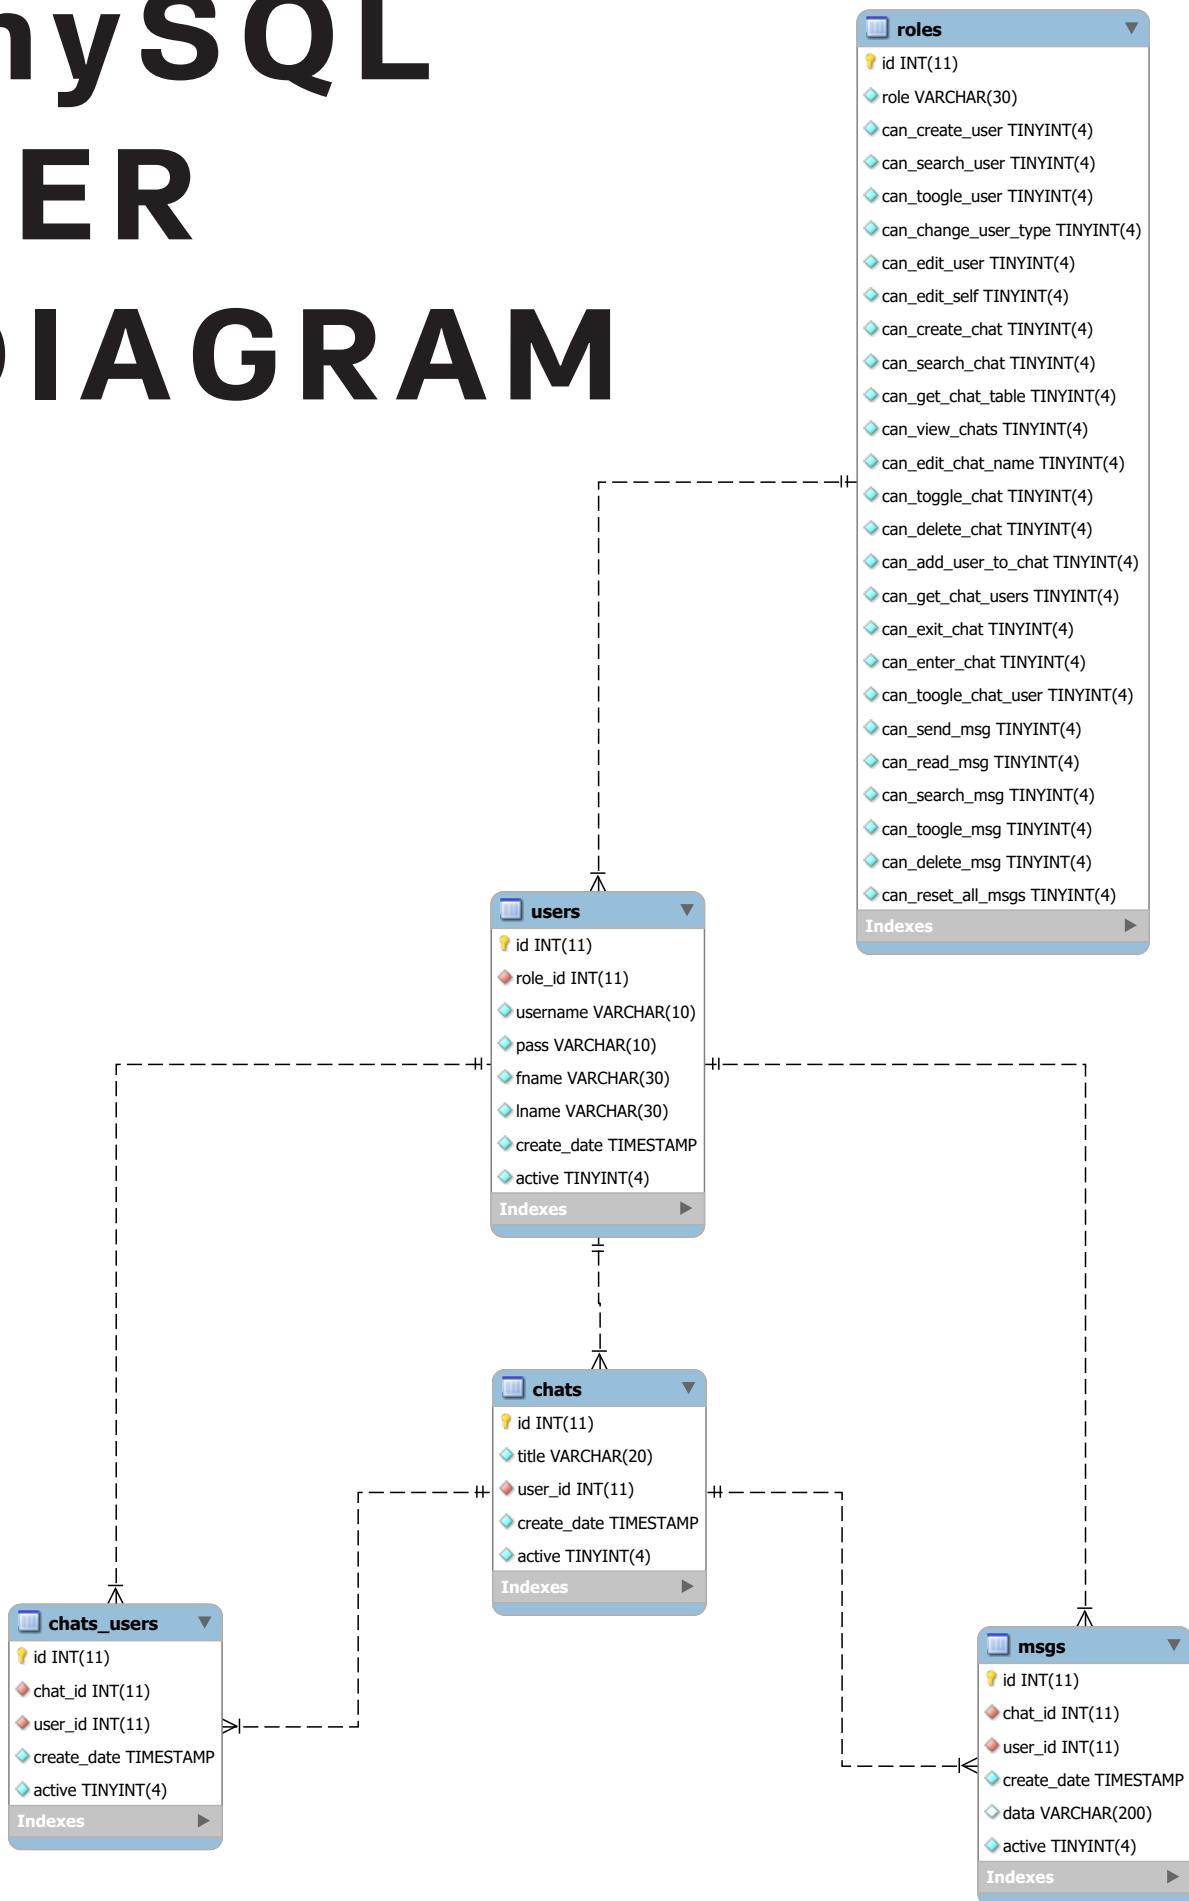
nySQL
ER
DIAGRAM

roles
id INT(11)
role VARCHAR(30)
can_create_user TINYINT(4)
can_search_user TINYINT(4)
can_toogle_user TINYINT(4)
can_change_user_type TINYINT(4)
can_edit_user TINYINT(4)
can_edit_self TINYINT(4)
can_create_chat TINYINT(4)
can_search_chat TINYINT(4)
can_get_chat_table TINYINT(4)
can_view_chats TINYINT(4)
can_edit_chat_name TINYINT(4)
can_toggle_chat TINYINT(4)
can_delete_chat TINYINT(4)
can_add_user_to_chat TINYINT(4)
can_get_chat_users TINYINT(4)
can_exit_chat TINYINT(4)
can_enter_chat TINYINT(4)
can_toogle_chat_user TINYINT(4)
can_send_msg TINYINT(4)
can_read_msg TINYINT(4)
can_search_msg TINYINT(4)
can_toogle_msg TINYINT(4)
can_delete_msg TINYINT(4)
can_reset_all_msgs TINYINT(4)
Indexes

users
id INT(11)
role_id INT(11)
username VARCHAR(10)
pass VARCHAR(10)
fname VARCHAR(30)
lname VARCHAR(30)
create_date TIMESTAMP
active TINYINT(4)
Indexes

chats
id INT(11)
title VARCHAR(20)
user_id INT(11)
create_date TIMESTAMP
active TINYINT(4)
Indexes

chats_users
id INT(11)
chat_id INT(11)
user_id INT(11)
create_date TIMESTAMP
active TINYINT(4)
Indexes

msgs
id INT(11)
chat_id INT(11)
user_id INT(11)
create_date TIMESTAMP
data VARCHAR(200)
active TINYINT(4)
Indexes